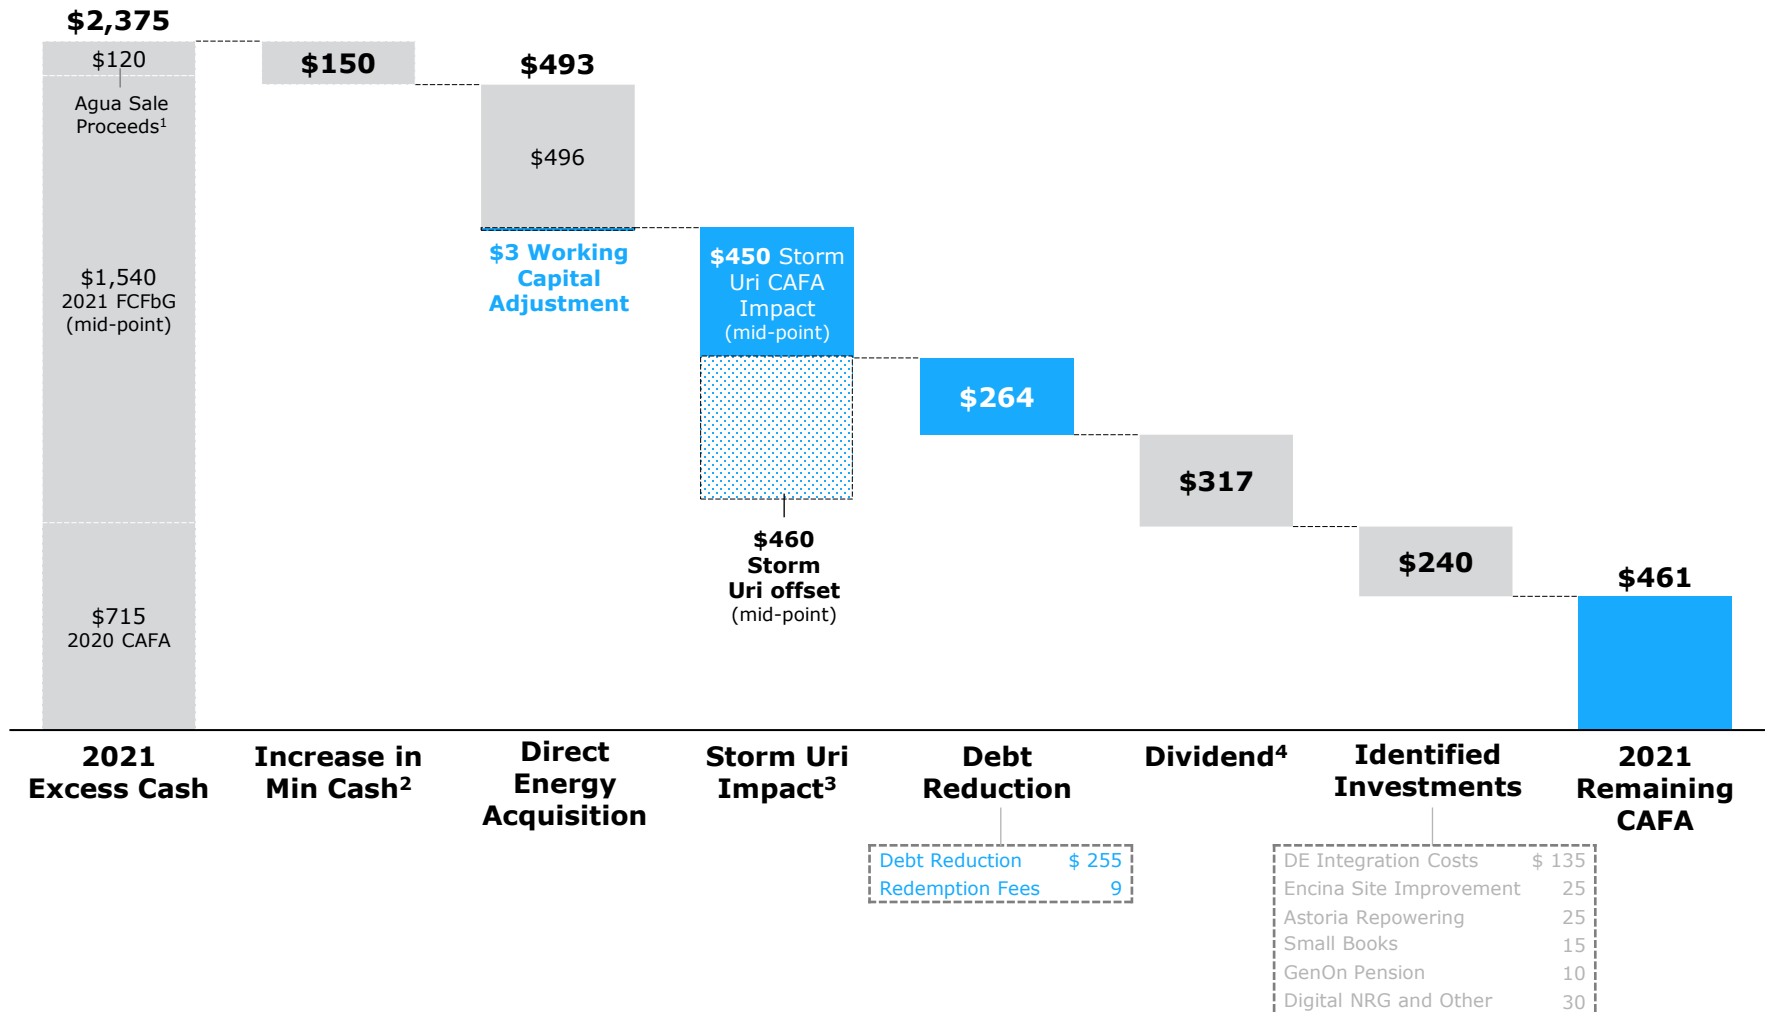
$2,375

$120

Agua Sale Proceeds$^1$

$1,540
2021 FCFbG
(mid-point)

$715
2020 CAFA

$150

$493

$496

$3 Working Capital Adjustment

$450 Storm Uri CAFA Impact
(mid-point)

$460
Storm
Uri offset
(mid-point)

$264

$317

$240

$461

2021 Excess Cash

Increase in Min Cash$^2$

Direct Energy Acquisition

Storm Uri Impact$^3$

Debt Reduction

Dividend$^4$

Identified Investments

2021 Remaining CAFA

| Debt Reduction | $ 255 |
|---|---|
| Redemption Fees | 9 |

| DE Integration Costs | $ 135 |
|---|---|
| Encina Site Improvement | 25 |
| Astoria Repowering | 25 |
| Small Books | 15 |
| GenOn Pension | 10 |
| Digital NRG and Other | 30 |